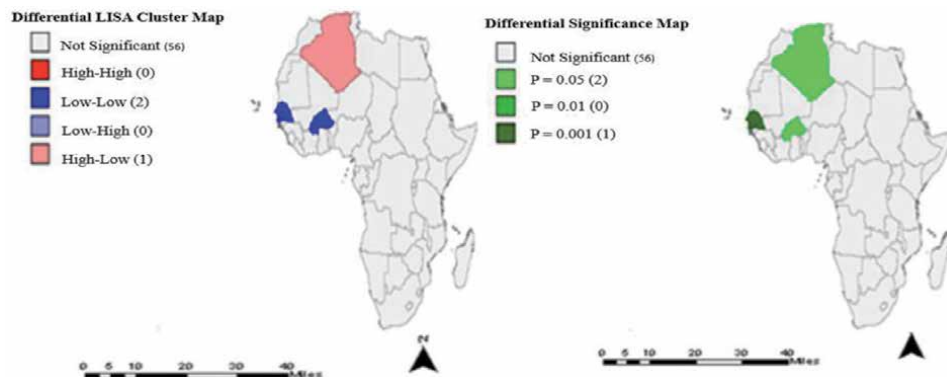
Differential LISA Cluster Map

Not Significant (56)
High-High (0)
Low-Low (2)
Low-High (0)
High-Low (1)

0 5 10 20 30 40 Miles

N

Differential Significance Map

Not Significant (56)
P = 0.05 (2)
P = 0.01 (0)
P = 0.001 (1)

0 5 10 20 30 40 Miles